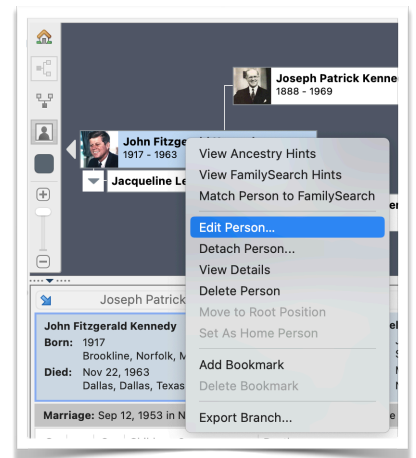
Joseph Patrick Kenne
1888 - 1969

John Fitzge
1917 - 1963

Jacqueline Le

View Ancestry Hints
View FamilySearch Hints
Match Person to FamilySearch
Edit Person...
Detach Person...
View Details
Delete Person
Move to Root Position
Set As Home Person
Add Bookmark
Delete Bookmark
Export Branch...

Joseph Patrick

John Fitzgerald Kennedy
Born: 1917
Brookline, Norfolk, M
Died: Nov 22, 1963
Dallas, Dallas, Texas

Marriage: Sep 12, 1953 in N